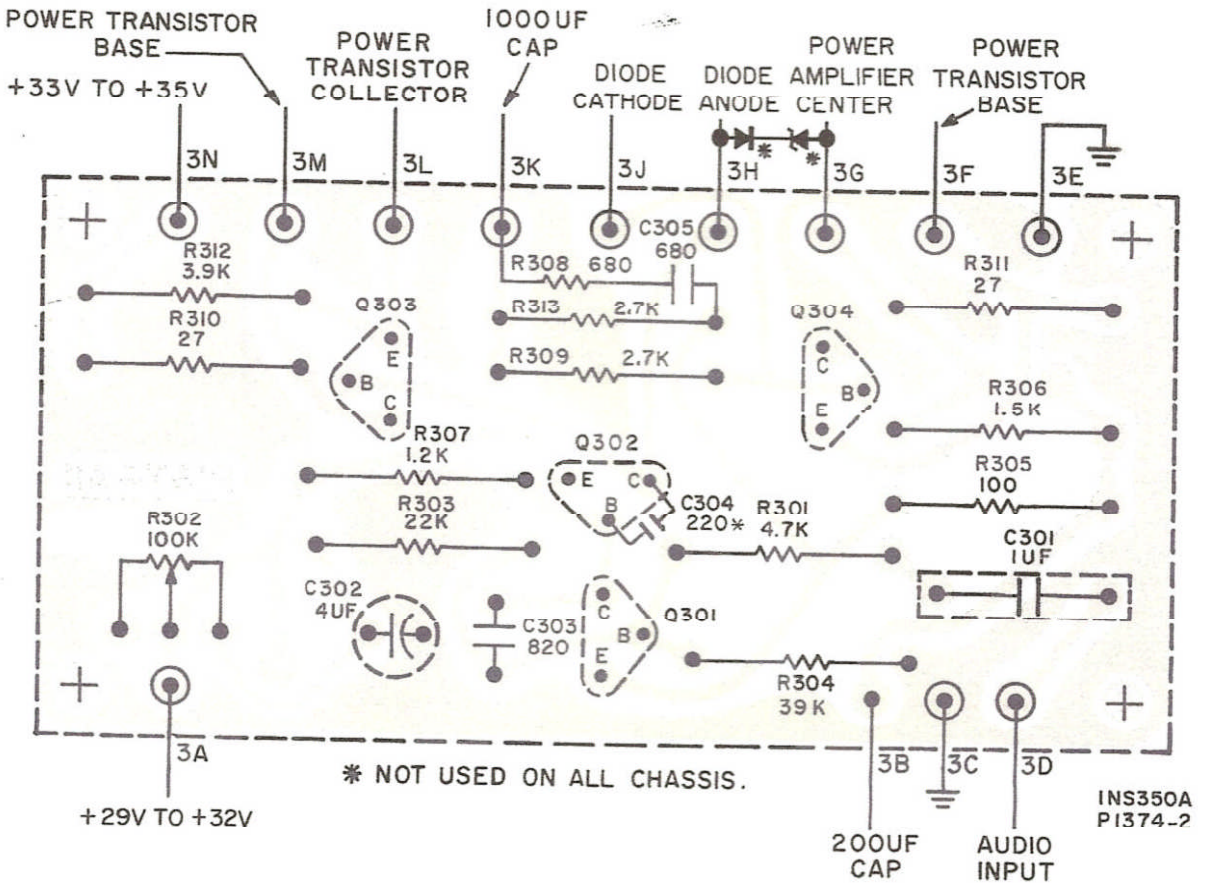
POWER TRANSISTOR BASE

+33V TO +35V

POWER TRANSISTOR COLLECTOR

1000UF CAP

DIODE CATHODE

DIODE ANODE

POWER AMPLIFIER CENTER

POWER TRANSISTOR BASE

3N 3M 3L 3K 3J 3H 3G 3F 3E

R312 3.9K

R310 27

R308 680

C305 680

R313 2.7K

R309 2.7K

R311 27

Q303 E B C

Q304 C B E

R306 1.5K

R307 1.2K

Q302 E C B

R305 100

R303 22K

C304 220✱

R301 4.7K

R302 100K

C301 1UF

C302 4UF

C303 820

Q301 C B E

R304 39K

3A

3B 3C 3D

✱ NOT USED ON ALL CHASSIS.

+29V TO +32V

200UF CAP

AUDIO INPUT

INS350A P1374-2